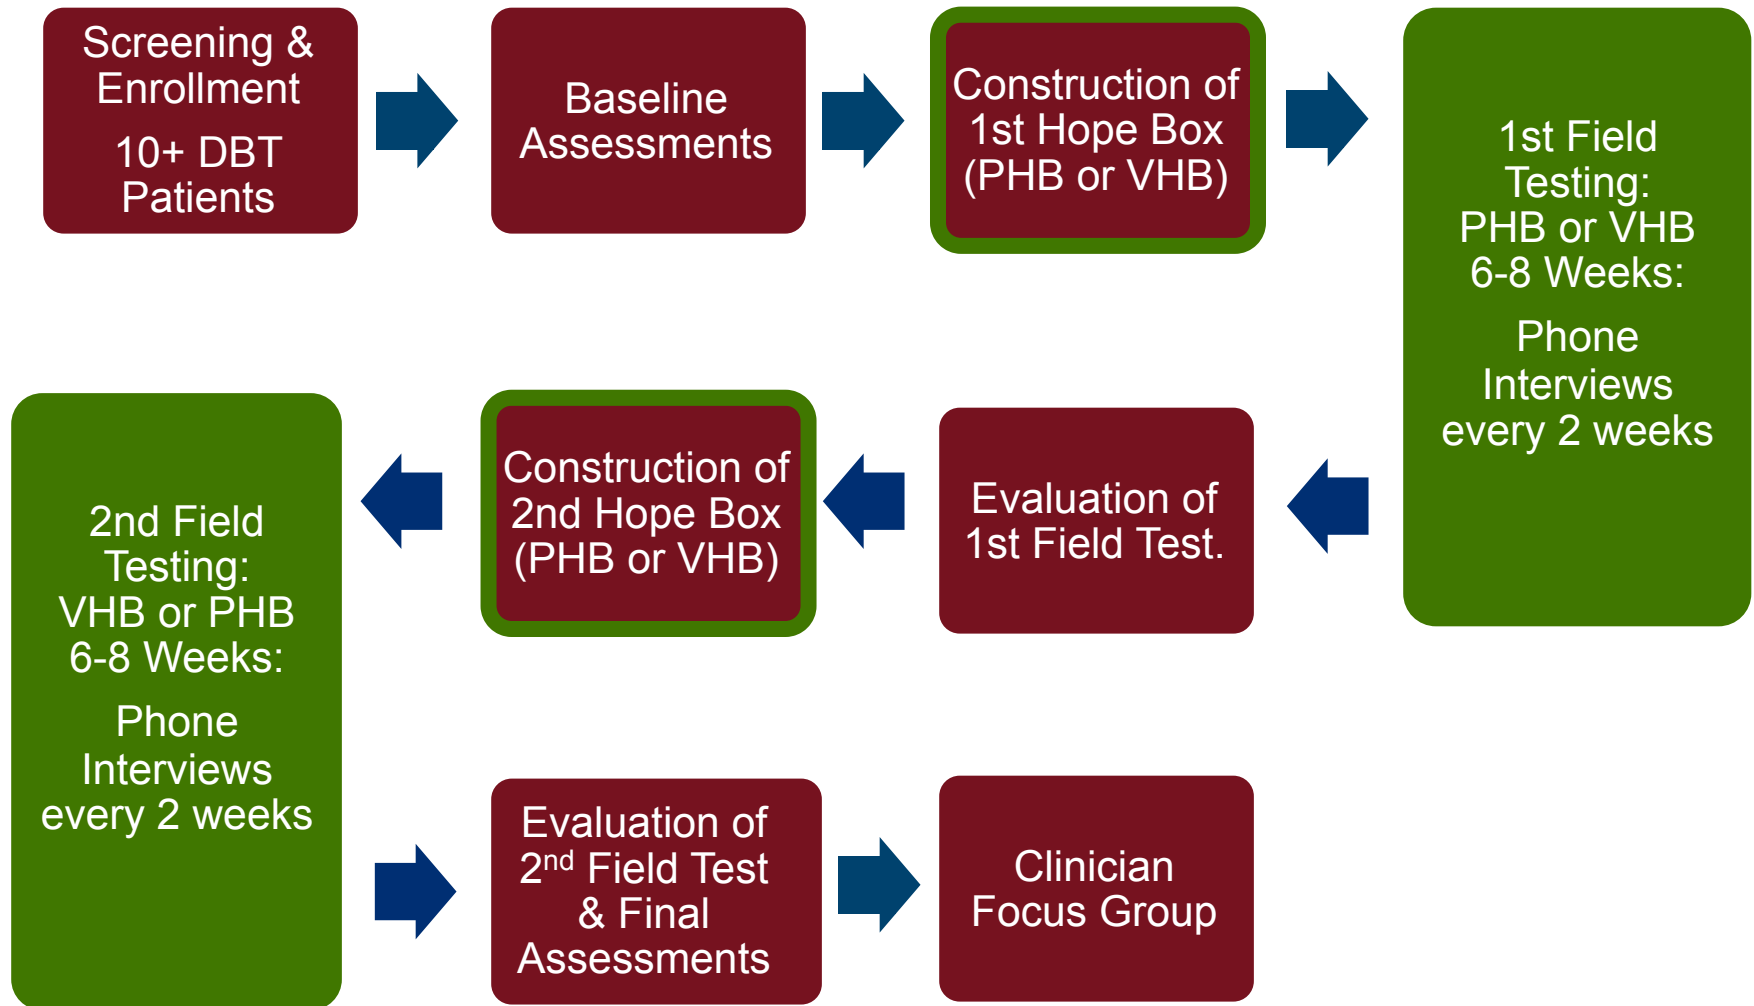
Screening & Enrollment

10+ DBT Patients

Baseline Assessments

Construction of 1st Hope Box (PHB or VHB)

1st Field Testing: PHB or VHB 6-8 Weeks:

Phone Interviews every 2 weeks

Evaluation of 1st Field Test.

Construction of 2nd Hope Box (PHB or VHB)

2nd Field Testing: VHB or PHB 6-8 Weeks:

Phone Interviews every 2 weeks

Evaluation of 2$^{nd}$ Field Test & Final Assessments

Clinician Focus Group